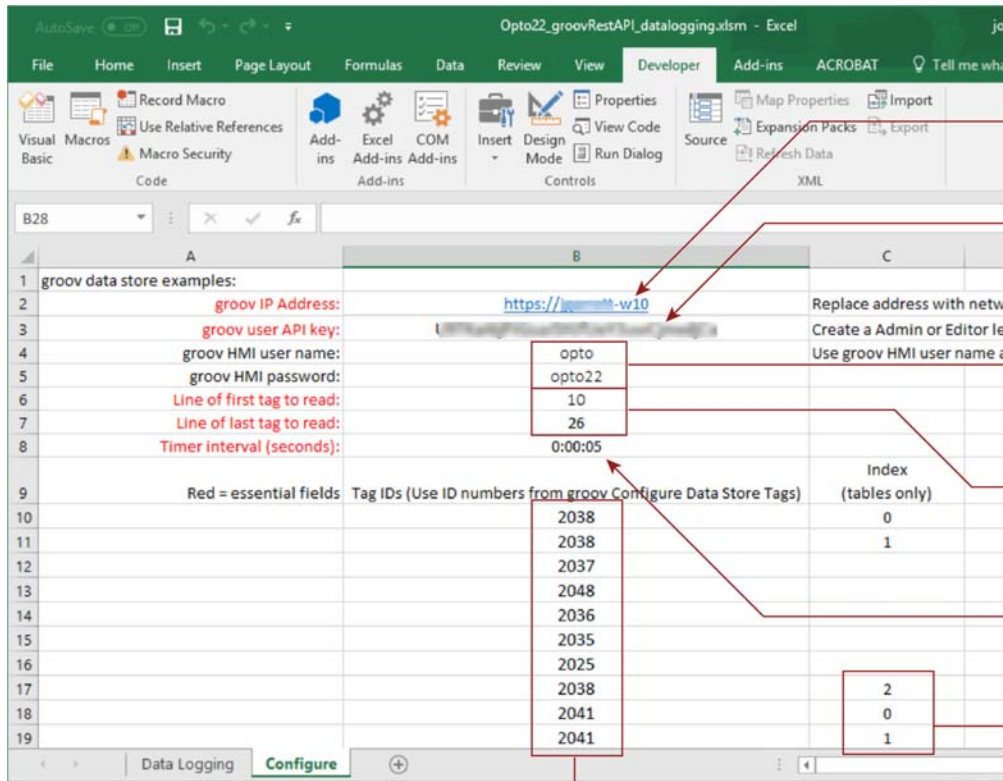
AutoSave Off Opto22_groovRestAPI_datalogging.xlsm - Excel jo

File Home Insert Page Layout Formulas Data Review View Developer Add-ins ACROBAT Tell me wha

Visual Basic Macros Record Macro Use Relative References Macro Security Code

Add-ins Excel Add-ins COM Add-ins Add-ins

Insert Design Mode Properties View Code Run Dialog Controls

Source Map Properties Expansion Packs Refresh Data Import Export XML

B28

| | A | B | C |
|---|---|---|---|
| 1 | groov data store examples: | | |
| 2 | groov IP Address: | https://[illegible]-w10 | Replace address with netw |
| 3 | groov user API key: | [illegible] | Create a Admin or Editor le |
| 4 | groov HMI user name: | opto | Use groov HMI user name a |
| 5 | groov HMI password: | opto22 | |
| 6 | Line of first tag to read: | 10 | |
| 7 | Line of last tag to read: | 26 | |
| 8 | Timer interval (seconds): | 0:00:05 | |
| 9 | Red = essential fields | Tag IDs (Use ID numbers from groov Configure Data Store Tags) | Index (tables only) |
| 10 | | 2038 | 0 |
| 11 | | 2038 | 1 |
| 12 | | 2037 | |
| 13 | | 2048 | |
| 14 | | 2036 | |
| 15 | | 2035 | |
| 16 | | 2025 | |
| 17 | | 2038 | 2 |
| 18 | | 2041 | 0 |
| 19 | | 2041 | 1 |

Data Logging Configure